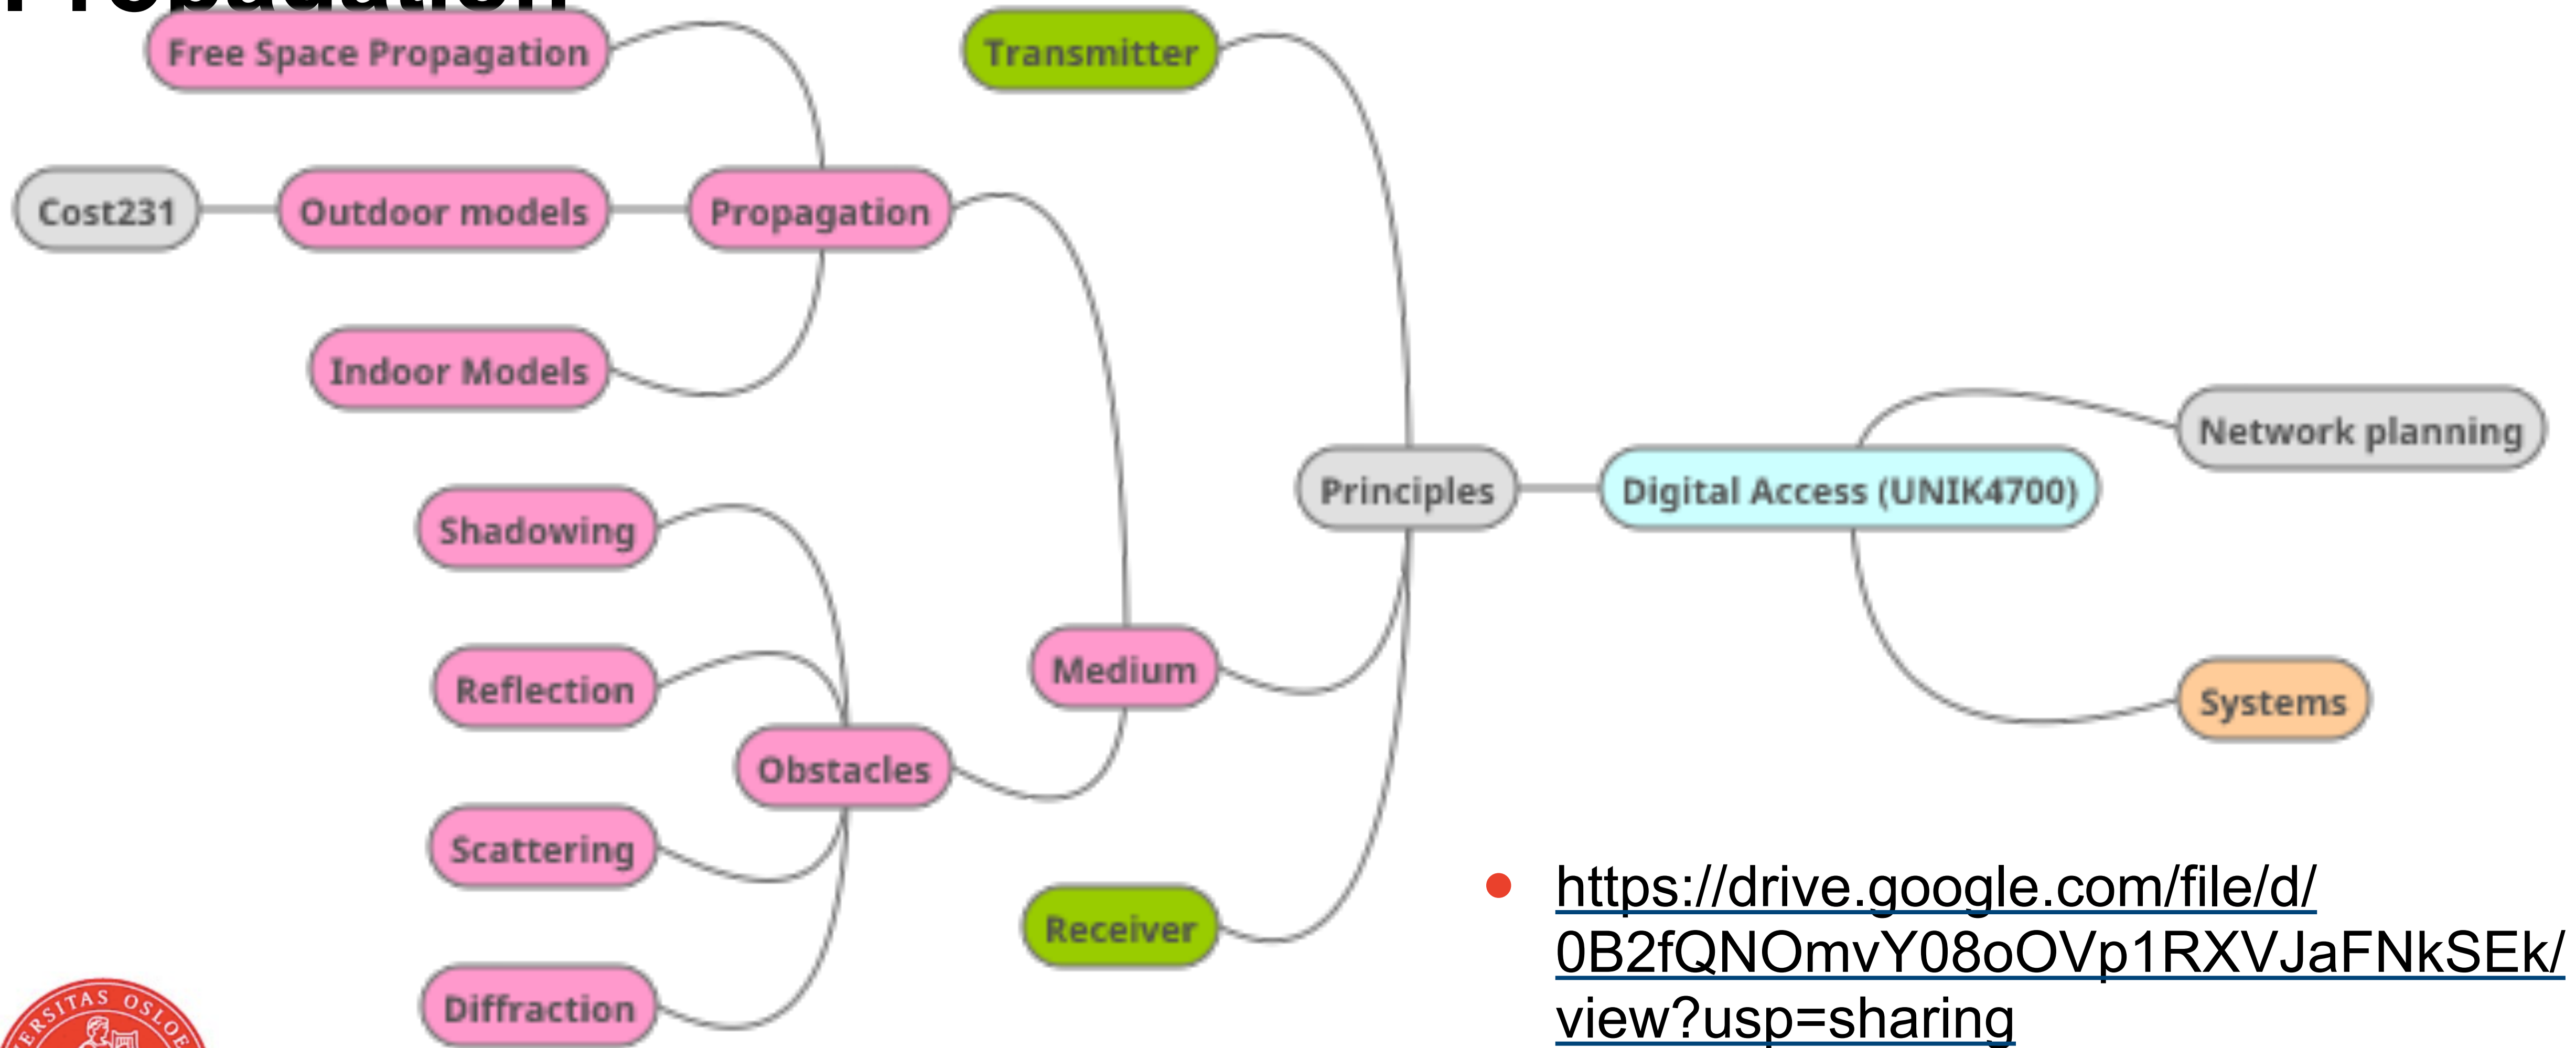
Propagation

Free Space Propagation

Transmitter

Cost231

Outdoor models

Propagation

Indoor Models

Network planning

Principles

Digital Access (UNIK4700)

Shadowing

Reflection

Medium

Systems

Obstacles

Scattering

Receiver

Diffraction

• https://drive.google.com/file/d/0B2fQNOmvY08oOVp1RXVJaFNkSEk/view?usp=sharing

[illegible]RSITAS OSLOE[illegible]